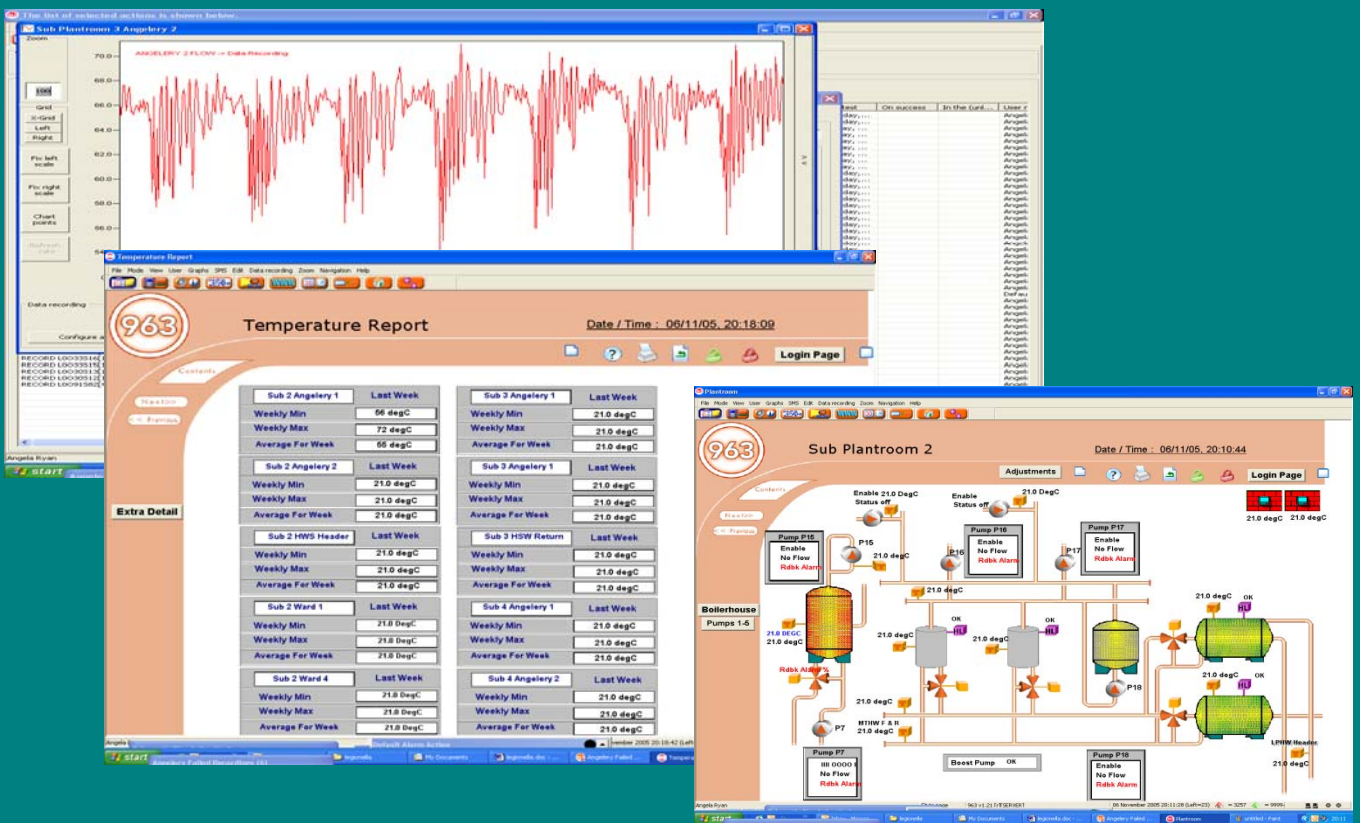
The list of selected actions is shown below.

Sub Plantroom 3 Angelery 2

Zoom

100

Grid
X-Grid
Left
Right
Fix left scale
Fix right scale
Chart points
Refresh rate

Data recording

Configure a

ANGELERY 2 FLOW -> Data Recording

70.0
68.0
66.0
64.0
62.0
60.0
58.0
56.0
54

On success
In the (uni...
User r

RECORD L003351
RECORD L003351
RECORD L003013
RECORD L003013
RECORD L003005

Angela Ryan

start

Temperature Report

File Mode View User Graphs SMS Edit Data recording Zoom Navigation Help

963

Temperature Report

Date / Time : 06/11/05, 20:18:09

Login Page

Contents
Next
<< Previous

Extra Detail

| Sub 2 Angelery 1 | Last Week |
|---|---|
| Weekly Min | 56 degC |
| Weekly Max | 72 degC |
| Average For Week | 66 degC |

| Sub 3 Angelery 1 | Last Week |
|---|---|
| Weekly Min | 21.0 degC |
| Weekly Max | 21.0 degC |
| Average For Week | 21.0 degC |

| Sub 2 Angelery 2 | Last Week |
|---|---|
| Weekly Min | 21.0 degC |
| Weekly Max | 21.0 degC |
| Average For Week | 21.0 degC |

| Sub 3 Angelery 1 | Last Week |
|---|---|
| Weekly Min | 21.0 degC |
| Weekly Max | 21.0 degC |
| Average For Week | 21.0 degC |

| Sub 2 HWS Header | Last Week |
|---|---|
| Weekly Min | 21.0 degC |
| Weekly Max | 21.0 degC |
| Average For Week | 21.0 degC |

| Sub 3 HSW Return | Last Week |
|---|---|
| Weekly Min | 21.0 degC |
| Weekly Max | 21.0 degC |
| Average For Week | 21.0 degC |

| Sub 2 Ward 1 | Last Week |
|---|---|
| Weekly Min | 21.0 DegC |
| Weekly Max | 21.0 DegC |
| Average For Week | 21.0 DegC |

| Sub 4 Angelery 1 | Last Week |
|---|---|
| Weekly Min | 21.0 degC |
| Weekly Max | 21.0 degC |
| Average For Week | 21.0 degC |

| Sub 2 Ward 4 | Last Week |
|---|---|
| Weekly Min | 21.0 DegC |
| Weekly Max | 21.0 DegC |
| Average For Week | 21.0 DegC |

| Sub 4 Angelery 2 | Last Week |
|---|---|
| Weekly Min | 21.0 degC |
| Weekly Max | 21.0 degC |
| Average For Week | 21.0 degC |

Angela
Default Alarm Action
vember 2005 20:16:42 (Left
start
Angelery Failed Recordings (6)
legionella
My Documents
legionella.doc
Angelery Failed
Tempera

Plantroom

File Mode View User Graphs SMS Edit Data recording Zoom Navigation Help

963

Sub Plantroom 2

Date / Time : 06/11/05, 20:10:44

Adjustments
Login Page

Contents
<< Previous

Boilerhouse
Pumps 1-5

Enable 21.0 DegC
Status off
Enable
Status off
21.0 DegC

21.0 degC 21.0 degC

Pump P16
Enable
No Flow
Rdbk Alarm

P15
21.0 degC

Pump P16
Enable
No Flow
Rdbk Alarm
P16

Pump P17
Enable
No Flow
Rdbk Alarm
P17

21.0 degC

21.0 DEGC
21.0 degC

Rdbk Alarm %

21.0 degC
OK
HL
21.0 degC
OK
HL

21.0 degC
OK
HL

P18

21.0 degC
OK
HL

21.0 degC

P7
MTHW F & R
21.0 degC

Pump P7
III OOOO
No Flow
Rdbk Alarm

Boost Pump OK

Pump P18
Enable
No Flow
Rdbk Alarm

LPHW Header
21.0 degC

Angela Ryan
963 v1.21 (VFSERVER)
06 November 2005 20:11:28 (Left=23)

start
legionella
My Documents
legionella.doc
Angelery Failed
Plantroom
untitled - Paint
20:11